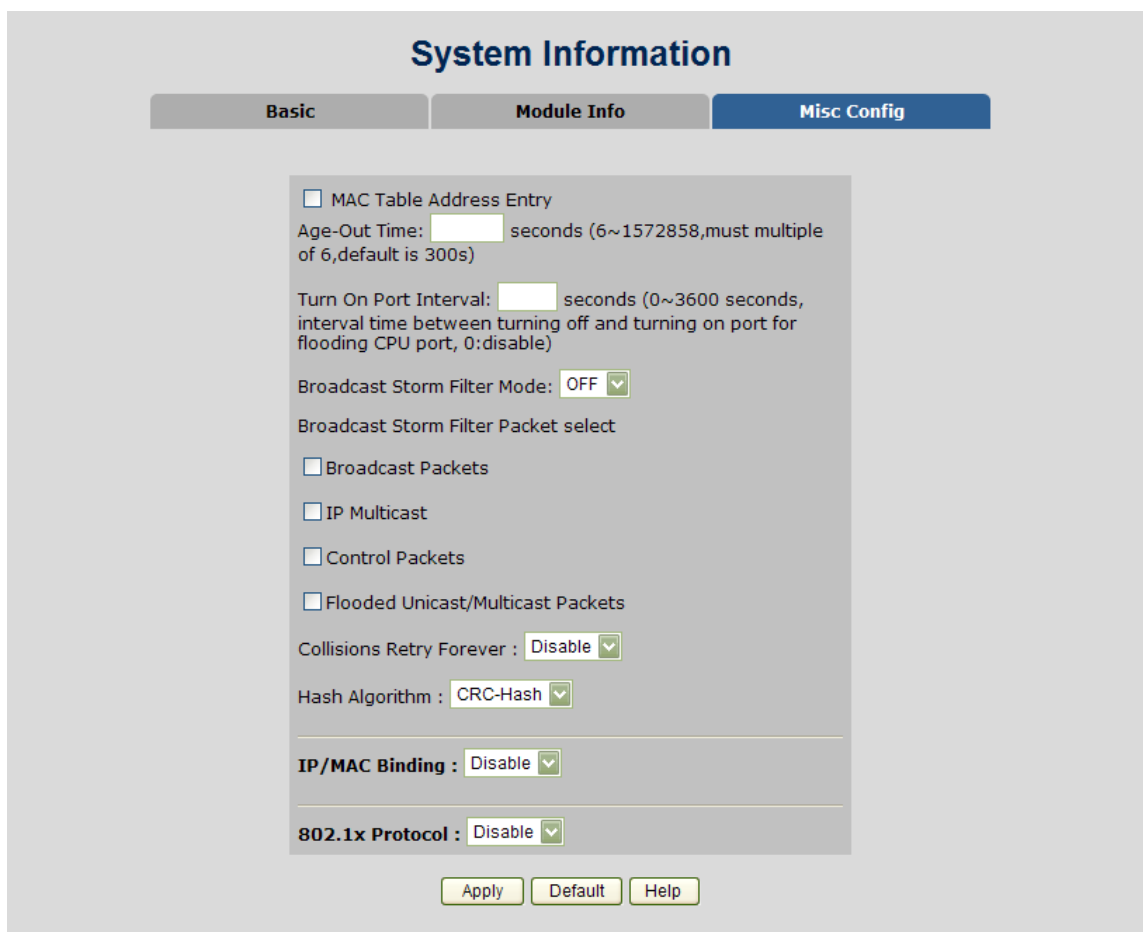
System Information

Basic | Module Info | Misc Config

MAC Table Address Entry

Age-Out Time: seconds (6~1572858,must multiple of 6,default is 300s)

Turn On Port Interval: seconds (0~3600 seconds, interval time between turning off and turning on port for flooding CPU port, 0:disable)

Broadcast Storm Filter Mode: OFF

Broadcast Storm Filter Packet select

Broadcast Packets

IP Multicast

Control Packets

Flooded Unicast/Multicast Packets

Collisions Retry Forever : Disable

Hash Algorithm : CRC-Hash

IP/MAC Binding : Disable

802.1x Protocol : Disable

Apply Default Help